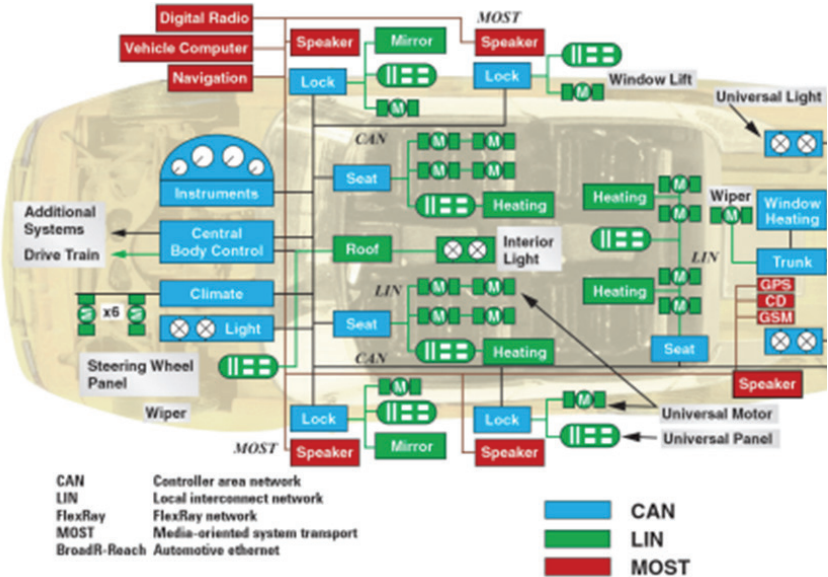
Digital Radio
Vehicle Computer
Navigation
Speaker
Mirror
MOST
Speaker
Lock
Lock
Window Lift
Universal Light
CAN
Instruments
Seat
Heating
Heating
Wiper
Window Heating
Additional Systems
Drive Train
Central Body Control
Roof
Interior Light
LIN
Trunk
Climate
LIN
Heating
GPS
CD
GSM
x6
Light
Seat
Steering Wheel Panel
CAN
Heating
Seat
Speaker
Wiper
Lock
Lock
Universal Motor
MOST
Speaker
Mirror
Speaker
Universal Panel

| CAN | Controller area network |
|---|---|
| LIN | Local interconnect network |
| FlexRay | FlexRay network |
| MOST | Media-oriented system transport |
| BroadR-Reach | Automotive ethernet |

CAN
LIN
MOST